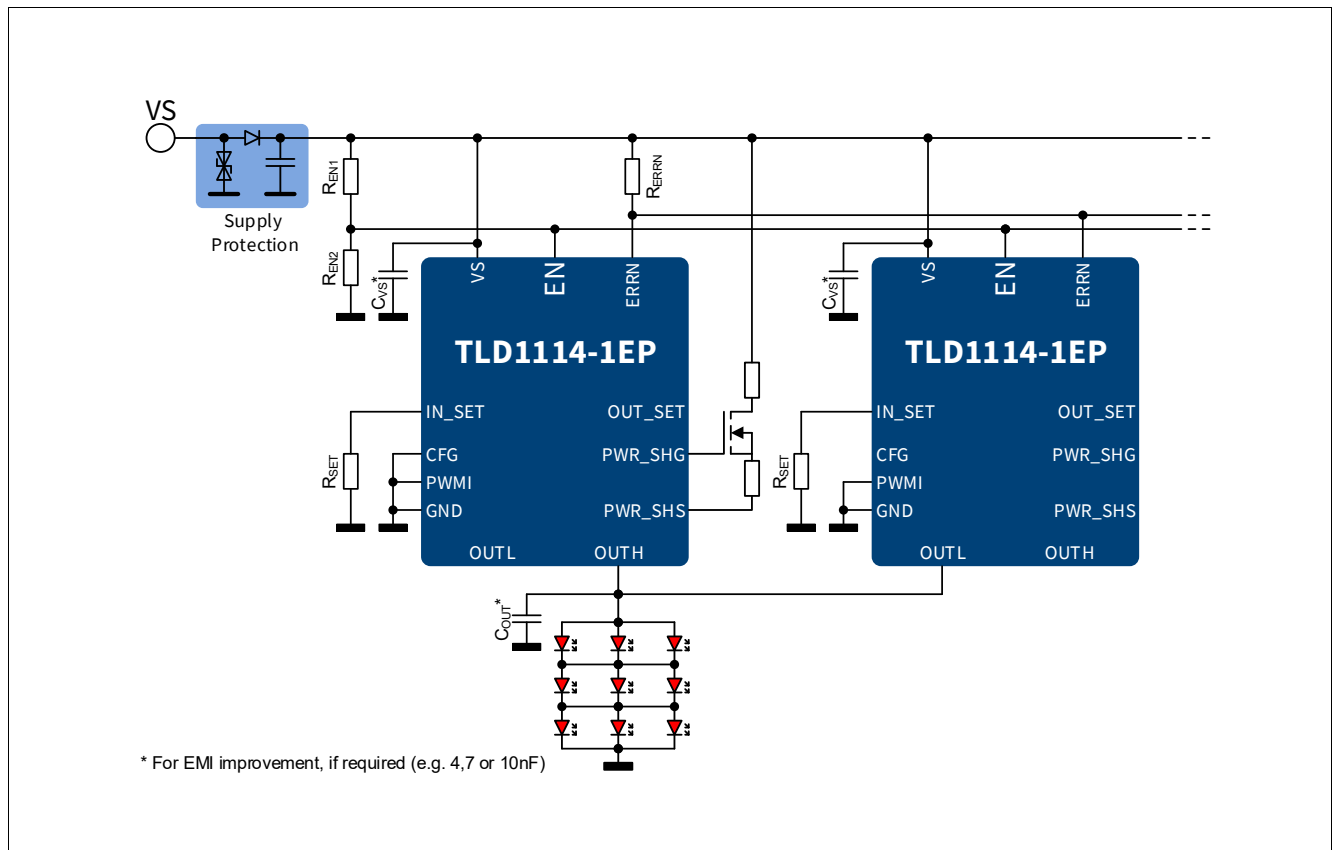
VS

Supply Protection

$R_{EN1}$

$R_{EN2}$

$R_{ERRN}$

$C_{VS}$*

VS

EN

ERRN

TLD1114-1EP

IN_SET

OUT_SET

$R_{SET}$

CFG

PWR_SHG

PWMI

GND

PWR_SHS

OUTL

OUTH

$C_{VS}$*

VS

EN

ERRN

TLD1114-1EP

IN_SET

OUT_SET

$R_{SET}$

CFG

PWR_SHG

PWMI

GND

PWR_SHS

OUTL

OUTH

$C_{OUT}$*

* For EMI improvement, if required (e.g. 4,7 or 10nF)